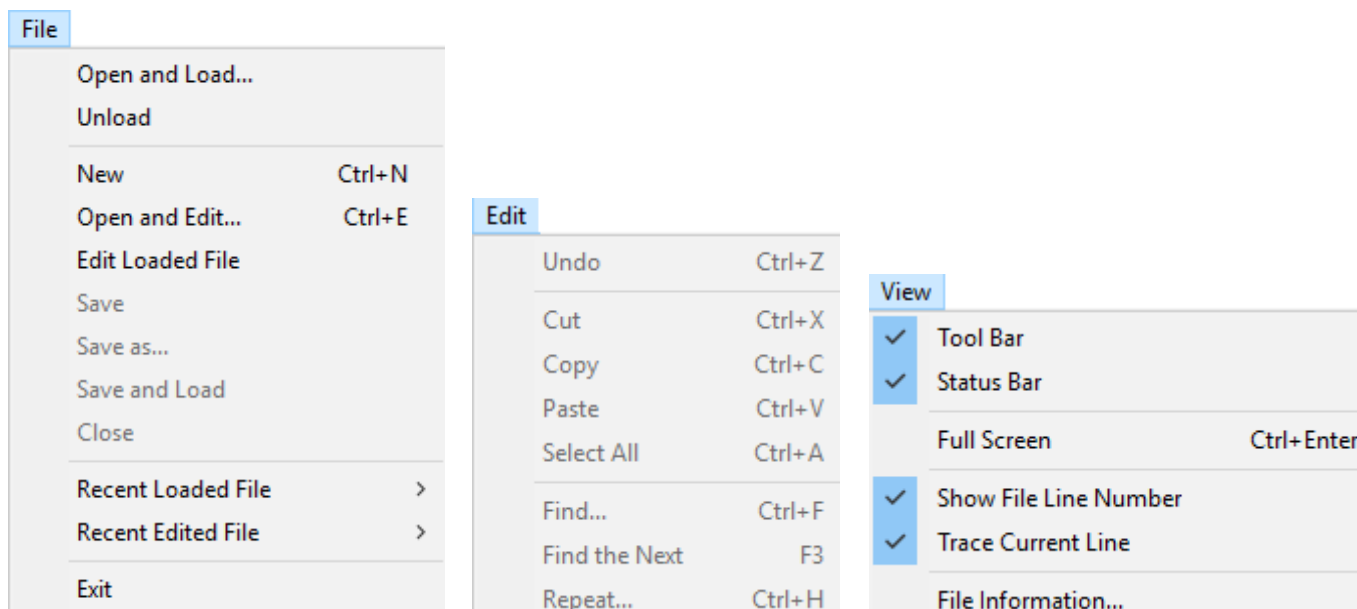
File

Open and Load...
Unload
New Ctrl+N
Open and Edit... Ctrl+E
Edit Loaded File
Save
Save as...
Save and Load
Close
Recent Loaded File >
Recent Edited File >
Exit

Edit

Undo Ctrl+Z
Cut Ctrl+X
Copy Ctrl+C
Paste Ctrl+V
Select All Ctrl+A
Find... Ctrl+F
Find the Next F3
Repeat... Ctrl+H

View

✓ Tool Bar
✓ Status Bar
Full Screen Ctrl+Enter
✓ Show File Line Number
✓ Trace Current Line
File Information...